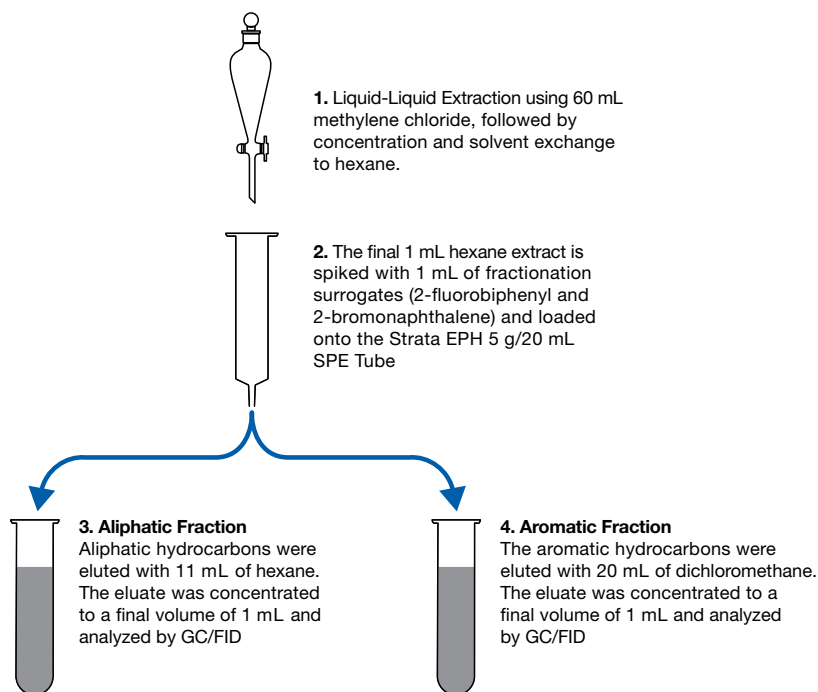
**1.** Liquid-Liquid Extraction using 60 mL methylene chloride, followed by concentration and solvent exchange to hexane.

**2.** The final 1 mL hexane extract is spiked with 1 mL of fractionation surrogates (2-fluorobiphenyl and 2-bromonaphthalene) and loaded onto the Strata EPH 5 g/20 mL SPE Tube

**3. Aliphatic Fraction**
Aliphatic hydrocarbons were eluted with 11 mL of hexane. The eluate was concentrated to a final volume of 1 mL and analyzed by GC/FID

**4. Aromatic Fraction**
The aromatic hydrocarbons were eluted with 20 mL of dichloromethane. The eluate was concentrated to a final volume of 1 mL and analyzed by GC/FID